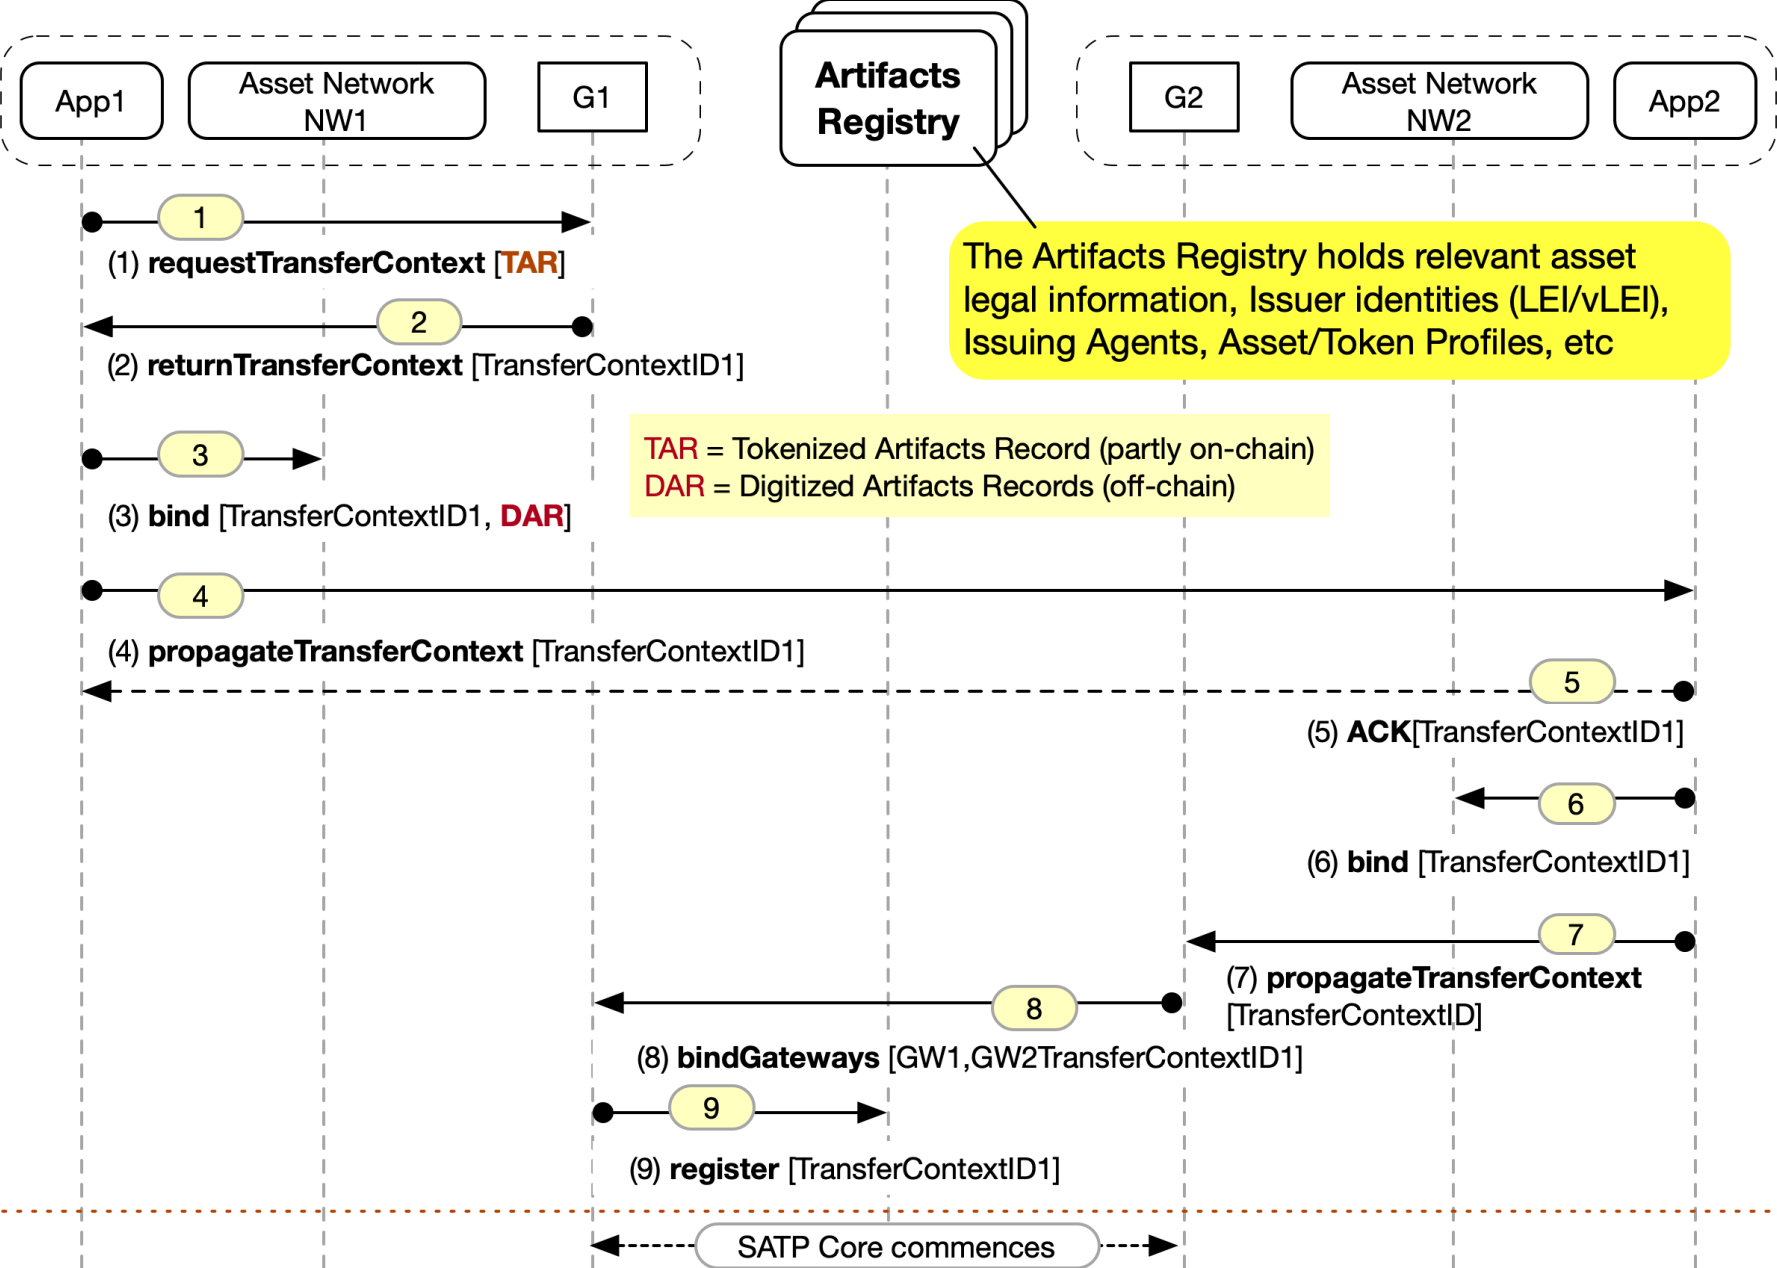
App1

Asset Network NW1

G1

Artifacts Registry

G2

Asset Network NW2

App2

1

(1) **requestTransferContext** [TAR]

The Artifacts Registry holds relevant asset legal information, Issuer identities (LEI/vLEI), Issuing Agents, Asset/Token Profiles, etc

2

(2) **returnTransferContext** [TransferContextID1]

3

TAR = Tokenized Artifacts Record (partly on-chain)
DAR = Digitized Artifacts Records (off-chain)

(3) **bind** [TransferContextID1, **DAR**]

4

(4) **propagateTransferContext** [TransferContextID1]

5

(5) **ACK**[TransferContextID1]

6

(6) **bind** [TransferContextID1]

7

(7) **propagateTransferContext** [TransferContextID]

8

(8) **bindGateways** [GW1,GW2TransferContextID1]

9

(9) **register** [TransferContextID1]

SATP Core commences